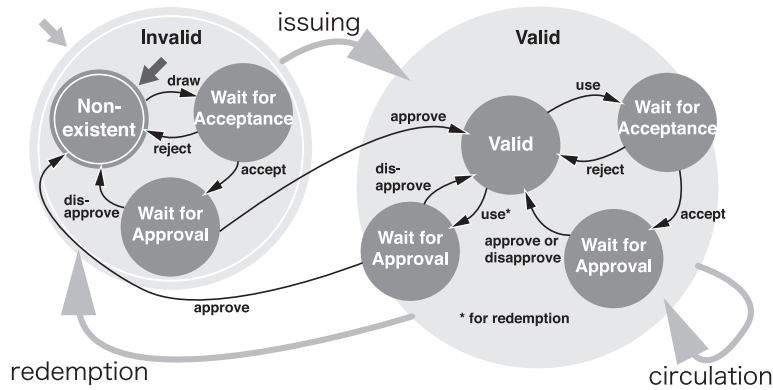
Invalid

issuing

Valid

Non-existent

draw

Wait for Acceptance

reject

accept

dis-approve

Wait for Approval

approve

Valid

use

Wait for Acceptance

reject

dis-approve

use*

accept

Wait for Approval

approve or disapprove

Wait for Approval

approve

* for redemption

redemption

circulation